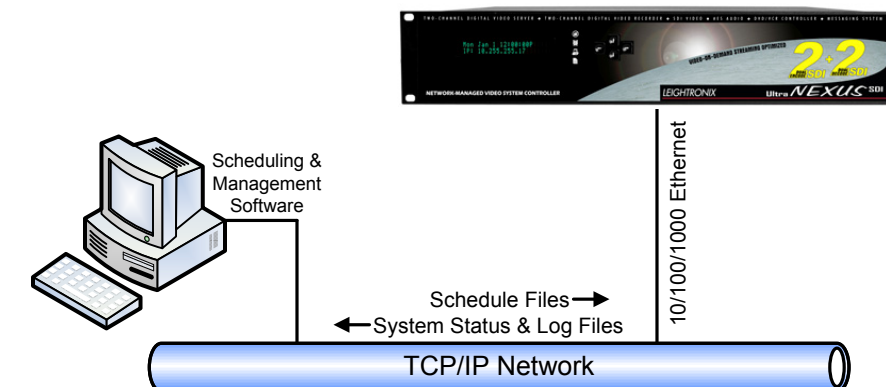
TWO-CHANNEL DIGITAL VIDEO SERVER • TWO-CHANNEL DIGITAL VIDEO RECORDER • SDI VIDEO • AES AUDIO • DEVICE CONTROLLER • MESSAGING SYSTEM

Mon Jan 1 12:00:00P
IP: 10.255.255.17

VIDEO-ON-DEMAND STREAMING OPTIMIZED

2+2

SDI SDI

NETWORK-MANAGED VIDEO SYSTEM CONTROLLER

LEIGHTRONIX

Ultra NEXUS SDI

Scheduling & Management Software

10/100/1000 Ethernet

Schedule Files

System Status & Log Files

TCP/IP Network